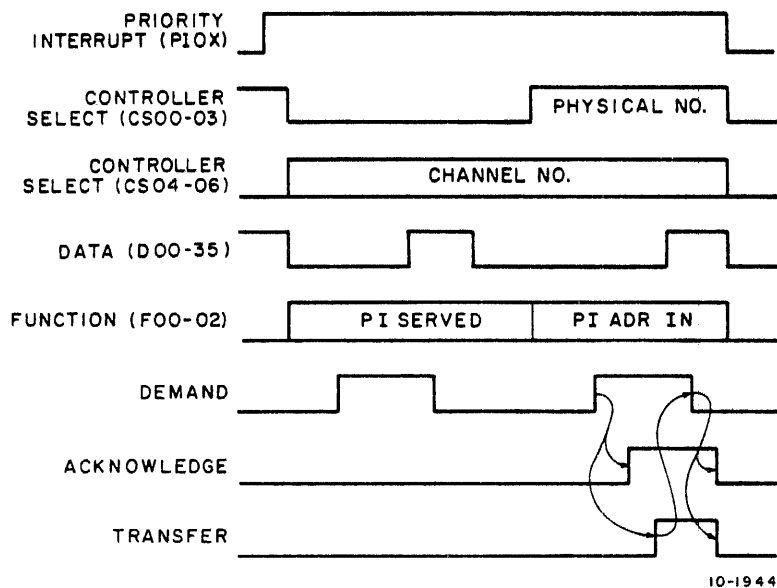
PRIORITY INTERRUPT (PIOX)

CONTROLLER SELECT (CS00-03)

PHYSICAL NO.

CONTROLLER SELECT (CS04-06)

CHANNEL NO.

DATA (D00-35)

FUNCTION (F00-02)

PI SERVED

PI ADR IN

DEMAND

ACKNOWLEDGE

TRANSFER

10-1944